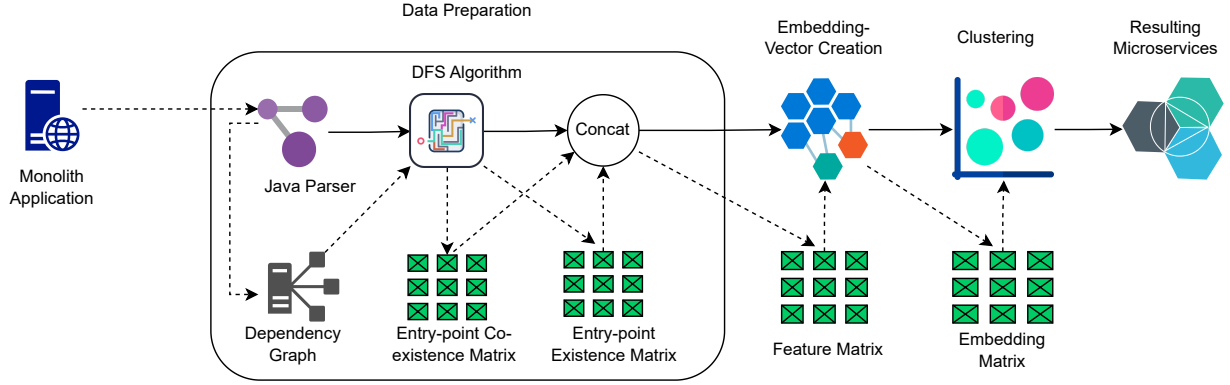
Data Preparation

Monolith Application

DFS Algorithm

Java Parser

Dependency Graph

Concat

Entry-point Coexistence Matrix

Entry-point Existence Matrix

Embedding-Vector Creation

Feature Matrix

Clustering

Embedding Matrix

Resulting Microservices